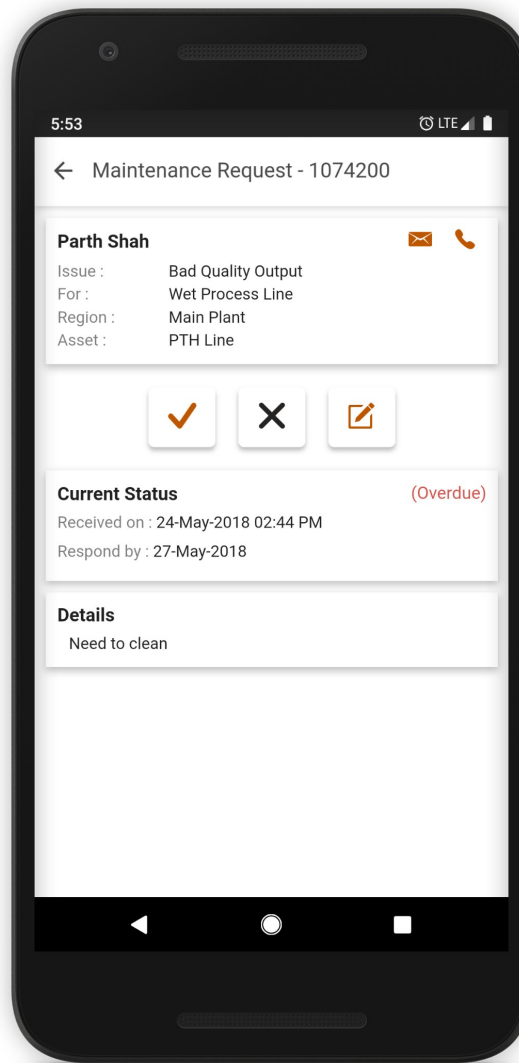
5:53

LTE

Maintenance Request - 1074200

Parth Shah

| | |
|---|---|
| Issue : | Bad Quality Output |
| For : | Wet Process Line |
| Region : | Main Plant |
| Asset : | PTH Line |

Current Status (Overdue)

Received on : 24-May-2018 02:44 PM

Respond by : 27-May-2018

Details

Need to clean